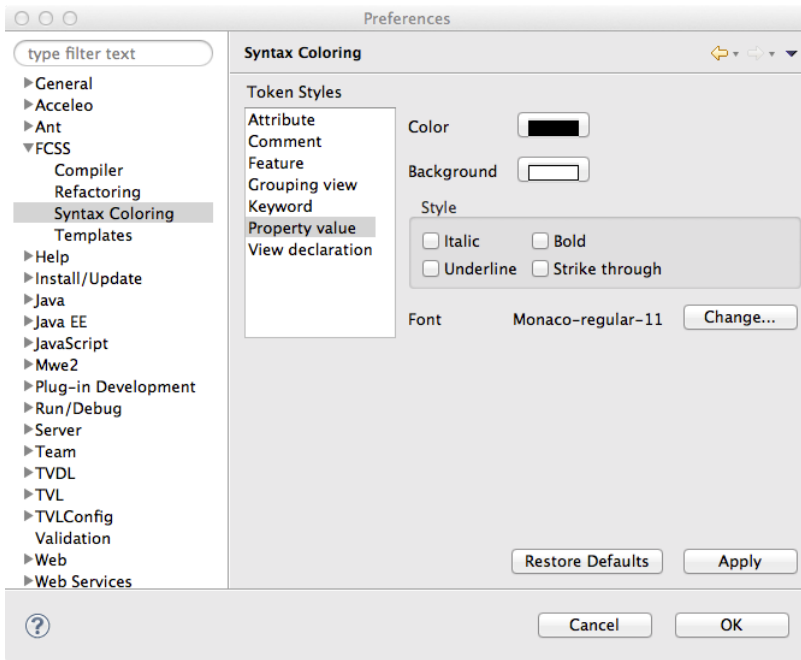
Preferences

type filter text

General
Acceleo
Ant
FCSS
Compiler
Refactoring
Syntax Coloring
Templates
Help
Install/Update
Java
Java EE
JavaScript
Mwe2
Plug-in Development
Run/Debug
Server
Team
TVDL
TVL
TVLConfig
Validation
Web
Web Services

Syntax Coloring

Token Styles

Attribute
Comment
Feature
Grouping view
Keyword
Property value
View declaration

Color

Background

Style

Italic
Bold
Underline
Strike through

Font
Monaco-regular-11
Change...

Restore Defaults
Apply

?

Cancel
OK